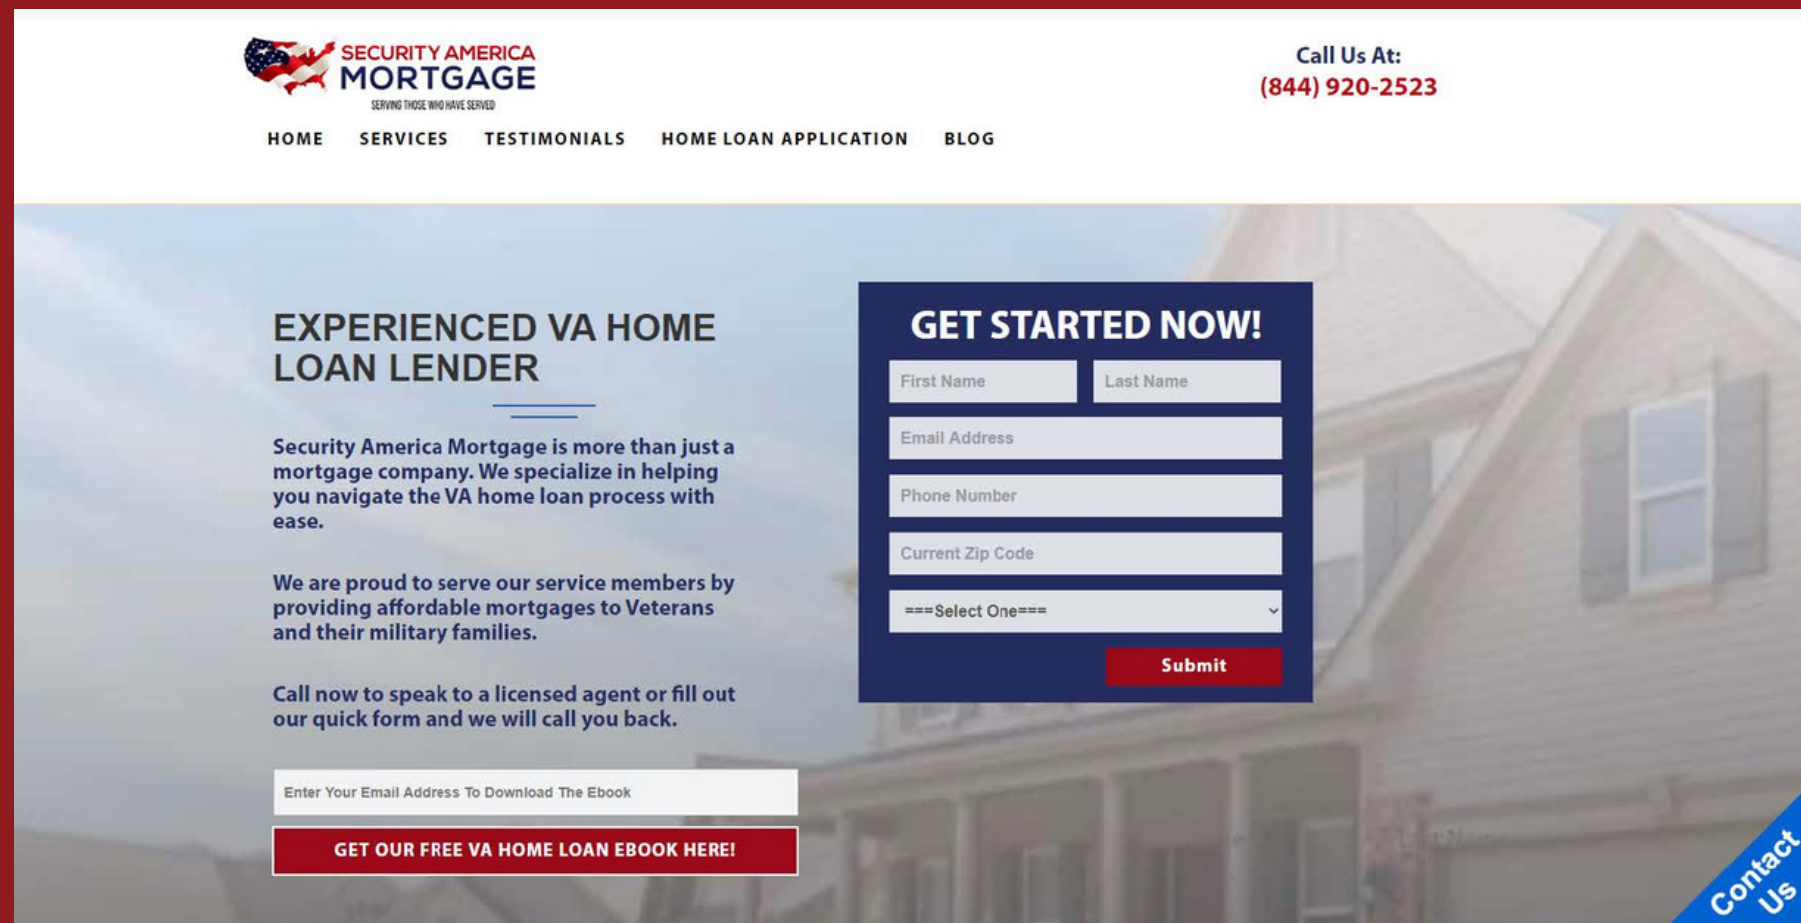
SECURITY AMERICA MORTGAGE
SERVING THOSE WHO HAVE SERVED

Call Us At:
(844) 920-2523

HOME SERVICES TESTIMONIALS HOME LOAN APPLICATION BLOG

EXPERIENCED VA HOME LOAN LENDER

Security America Mortgage is more than just a mortgage company. We specialize in helping you navigate the VA home loan process with ease.

We are proud to serve our service members by providing affordable mortgages to Veterans and their military families.

Call now to speak to a licensed agent or fill out our quick form and we will call you back.

Enter Your Email Address To Download The Ebook

GET OUR FREE VA HOME LOAN EBOOK HERE!

GET STARTED NOW!

First Name
Last Name
Email Address
Phone Number
Current Zip Code
===Select One===
Submit

Contact Us